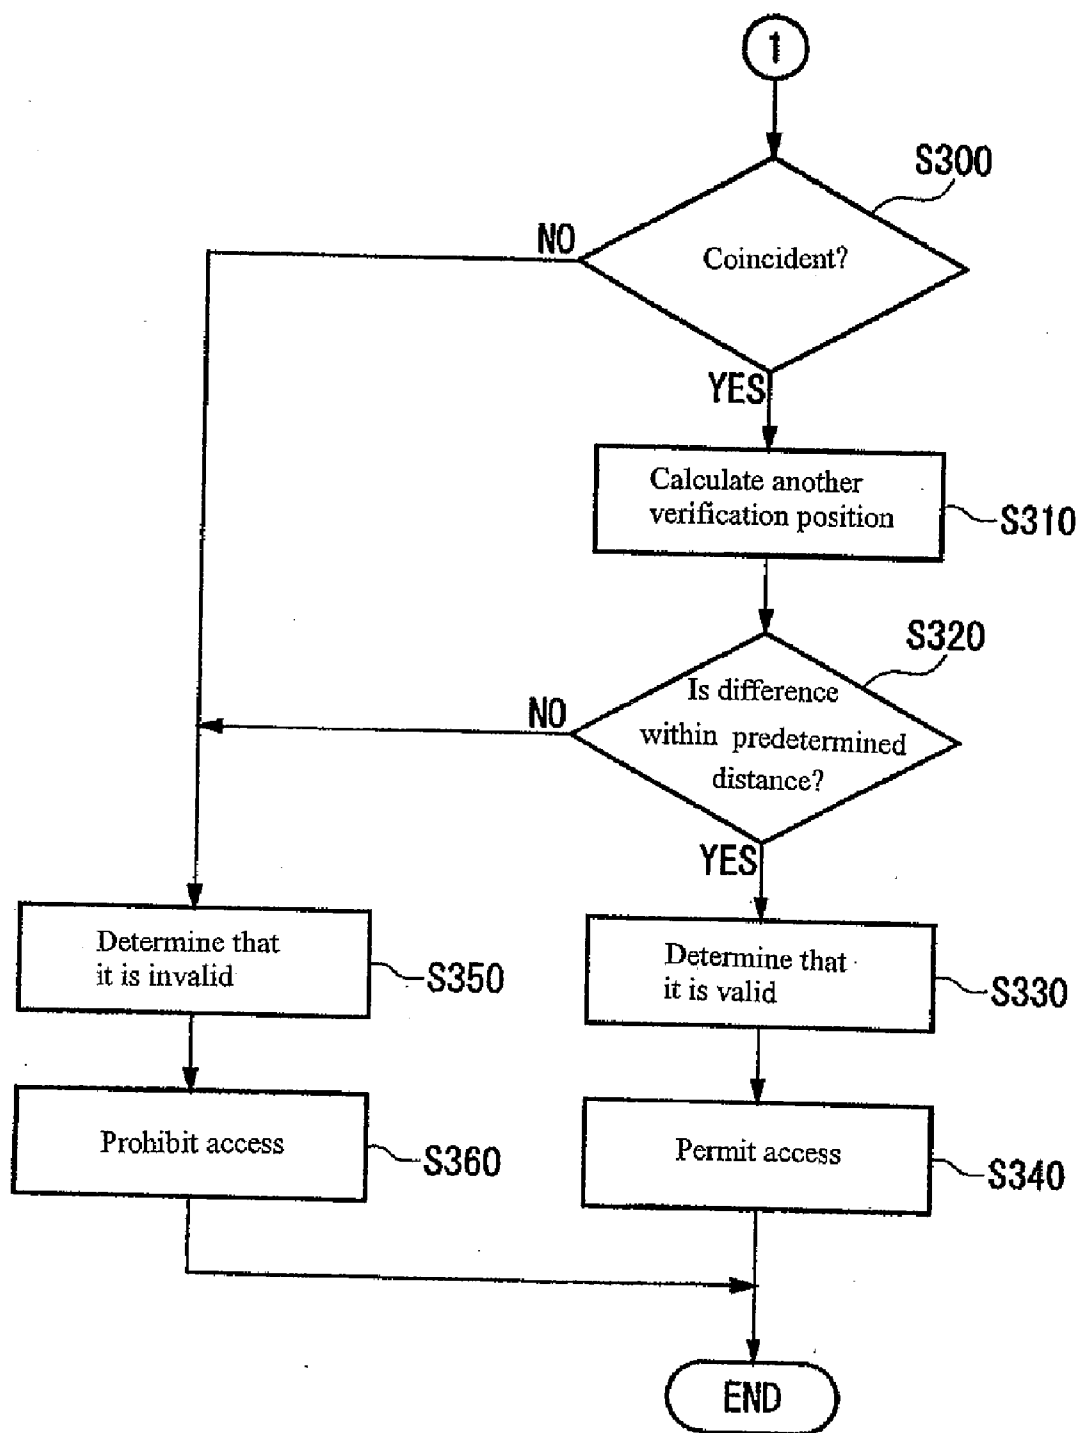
1

S300

NO

Coincident?

YES

Calculate another verification position

S310

S320

Is difference within predetermined distance?

NO

YES

Determine that it is invalid

S350

Determine that it is valid

S330

Prohibit access

S360

Permit access

S340

END